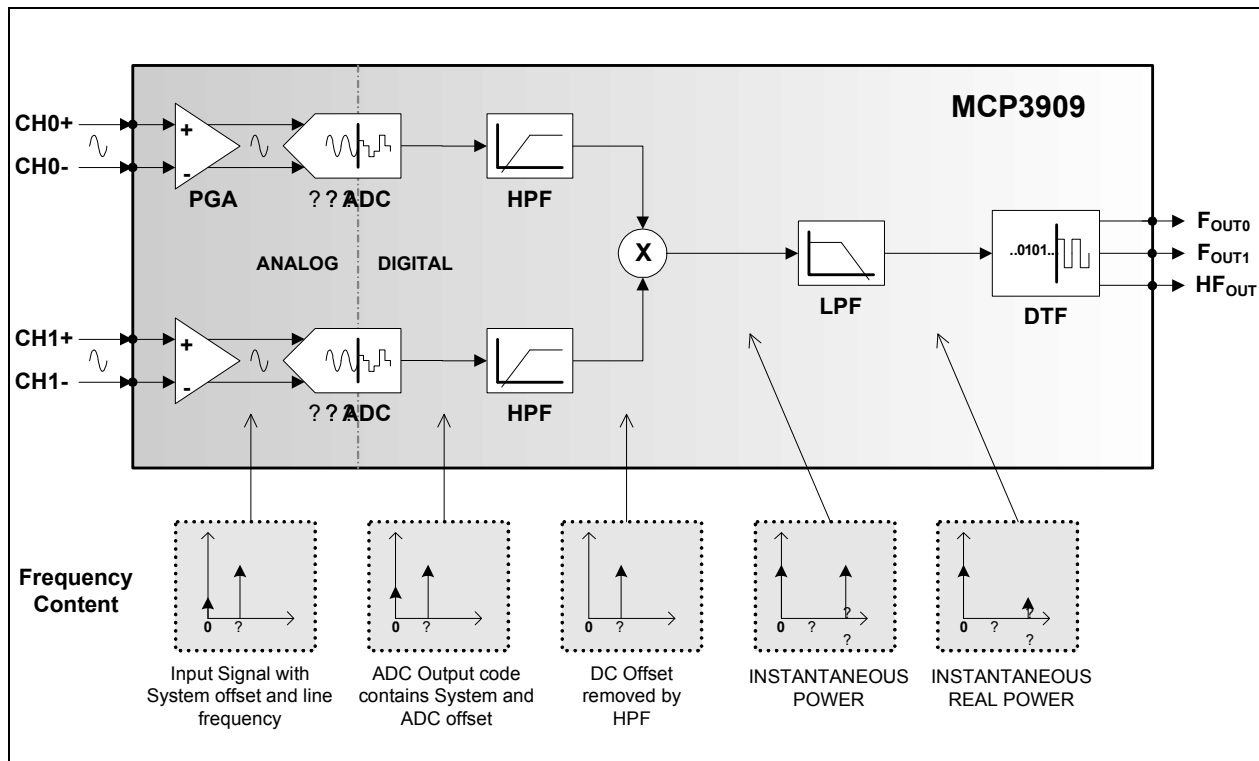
MCP3909

CH0+

CH0-

+

-

PGA

? ? ADC

HPF

ANALOG

DIGITAL

X

LPF

..0101..

DTF

$F_{OUT0}$

$F_{OUT1}$

$HF_{OUT}$

CH1+

CH1-

+

-

? ? ADC

HPF

Frequency Content

0 ?

Input Signal with System offset and line frequency

0 ?

ADC Output code contains System and ADC offset

0 ?

DC Offset removed by HPF

? 0 ? ?

INSTANTANEOUS POWER

? 0 ? ?

INSTANTANEOUS REAL POWER